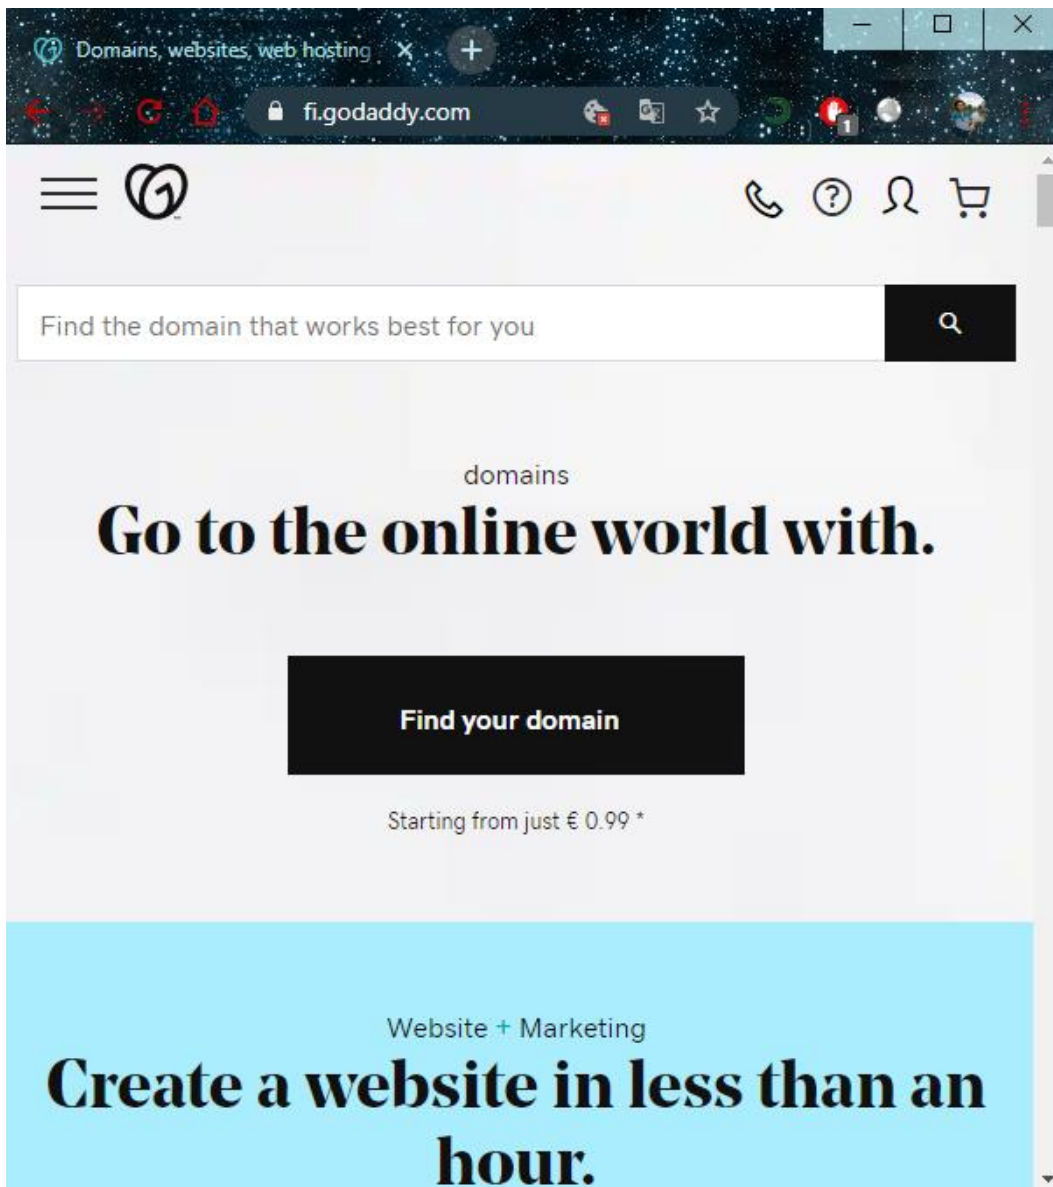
Domains, websites, web hosting ×

fi.godaddy.com

1

Find the domain that works best for you

domains

Go to the online world with.

Find your domain

Starting from just € 0.99 *

Website + Marketing

Create a website in less than an hour.